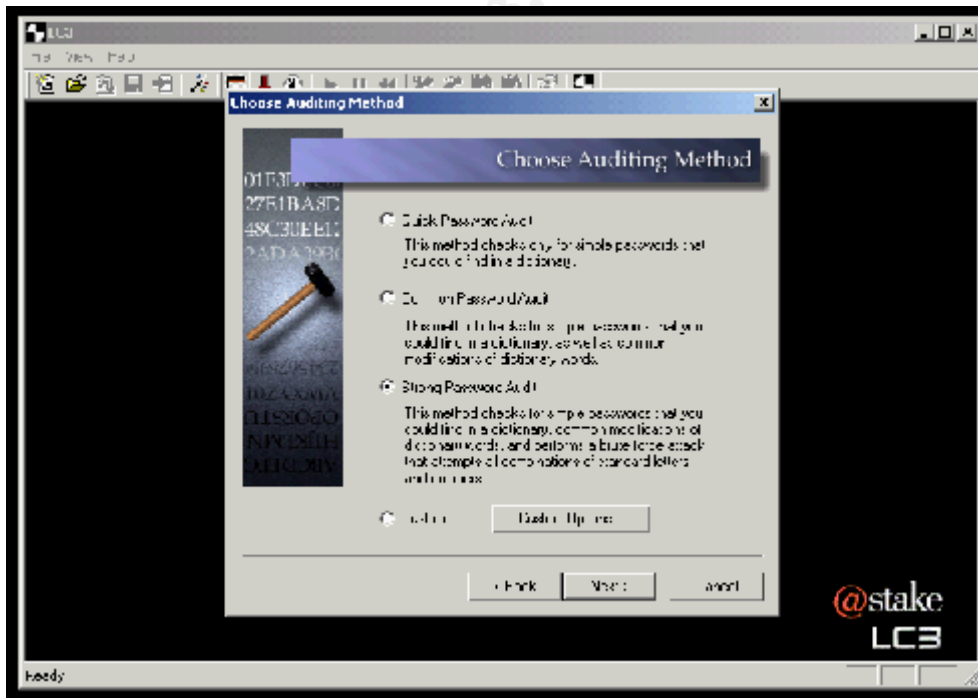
LC3

File View Help

Choose Auditing Method

Choose Auditing Method

01F3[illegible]
27E1BASD
48C3DEE1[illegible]
2ADA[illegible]

Quick Password Audit

This method checks only for simple passwords that you could find in a dictionary.

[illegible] Password Audit

This method checks for simple passwords that you could find in a dictionary, as well as common modifications of dictionary words.

Strong Password Audit

This method checks for simple passwords that you could find in a dictionary, common modifications of dictionary words, and performs a brute force attack that attempts all combinations of standard letters and numbers.

Custom

Custom Options

< Back

Next >

Cancel

@stake

LC3

Ready